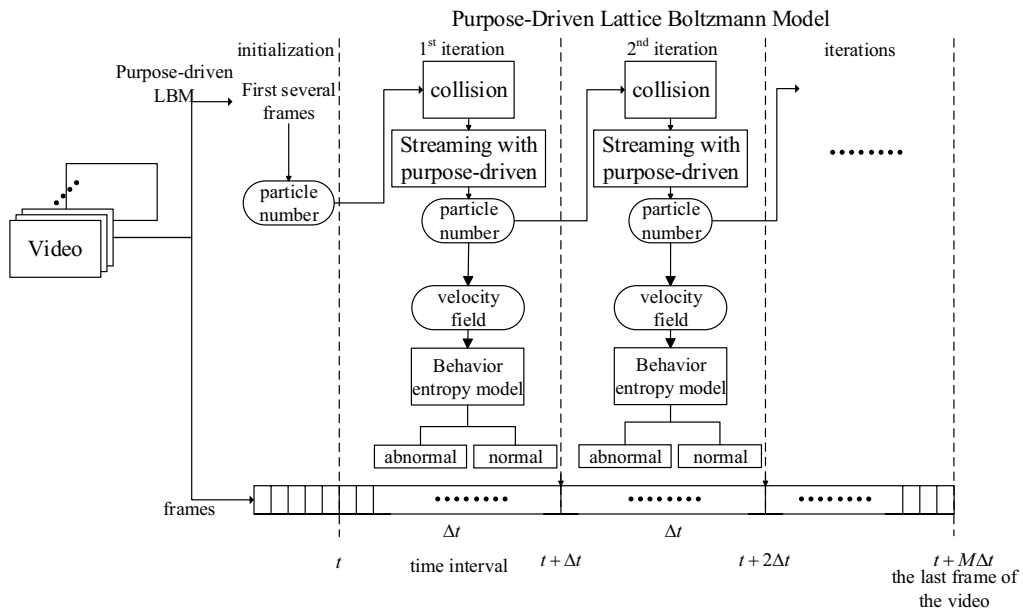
Purpose-Driven Lattice Boltzmann Model

Purpose-driven LBM

Video

initialization

First several frames

particle number

1$^{st}$ iteration

collision

Streaming with purpose-driven

particle number

velocity field

Behavior entropy model

abnormal

normal

2$^{nd}$ iteration

collision

Streaming with purpose-driven

particle number

velocity field

Behavior entropy model

abnormal

normal

iterations

........

frames

........

........

........

$\Delta t$

$\Delta t$

$t$

time interval

$t+\Delta t$

$t+2\Delta t$

$t+M\Delta t$

the last frame of the video